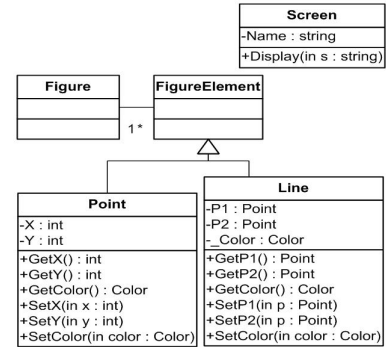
Screen
-Name : string
+Display(in s : string)

Figure

FigureElement

1*

Point
-X : int
-Y : int
+GetX() : int
+GetY() : int
+GetColor() : Color
+SetX(in x : int)
+SetY(in y : int)
+SetColor(in color : Color)

Line
-P1 : Point
-P2 : Point
-_Color : Color
+GetP1() : Point
+GetP2() : Point
+GetColor() : Color
+SetP1(in p : Point)
+SetP2(in p : Point)
+SetColor(in color : Color)